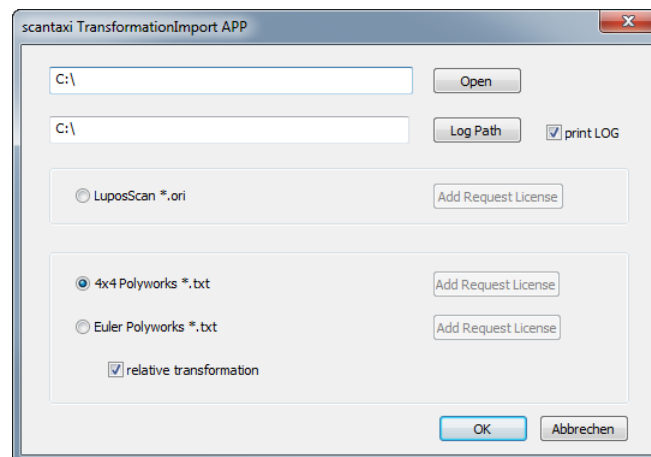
scantaxi TransformationImport APP

C:\

Open

C:\

Log Path

print LOG

LuposScan *.ori

Add Request License

4x4 Polyworks *.txt

Add Request License

Euler Polyworks *.txt

Add Request License

relative transformation

OK

Abbrechen